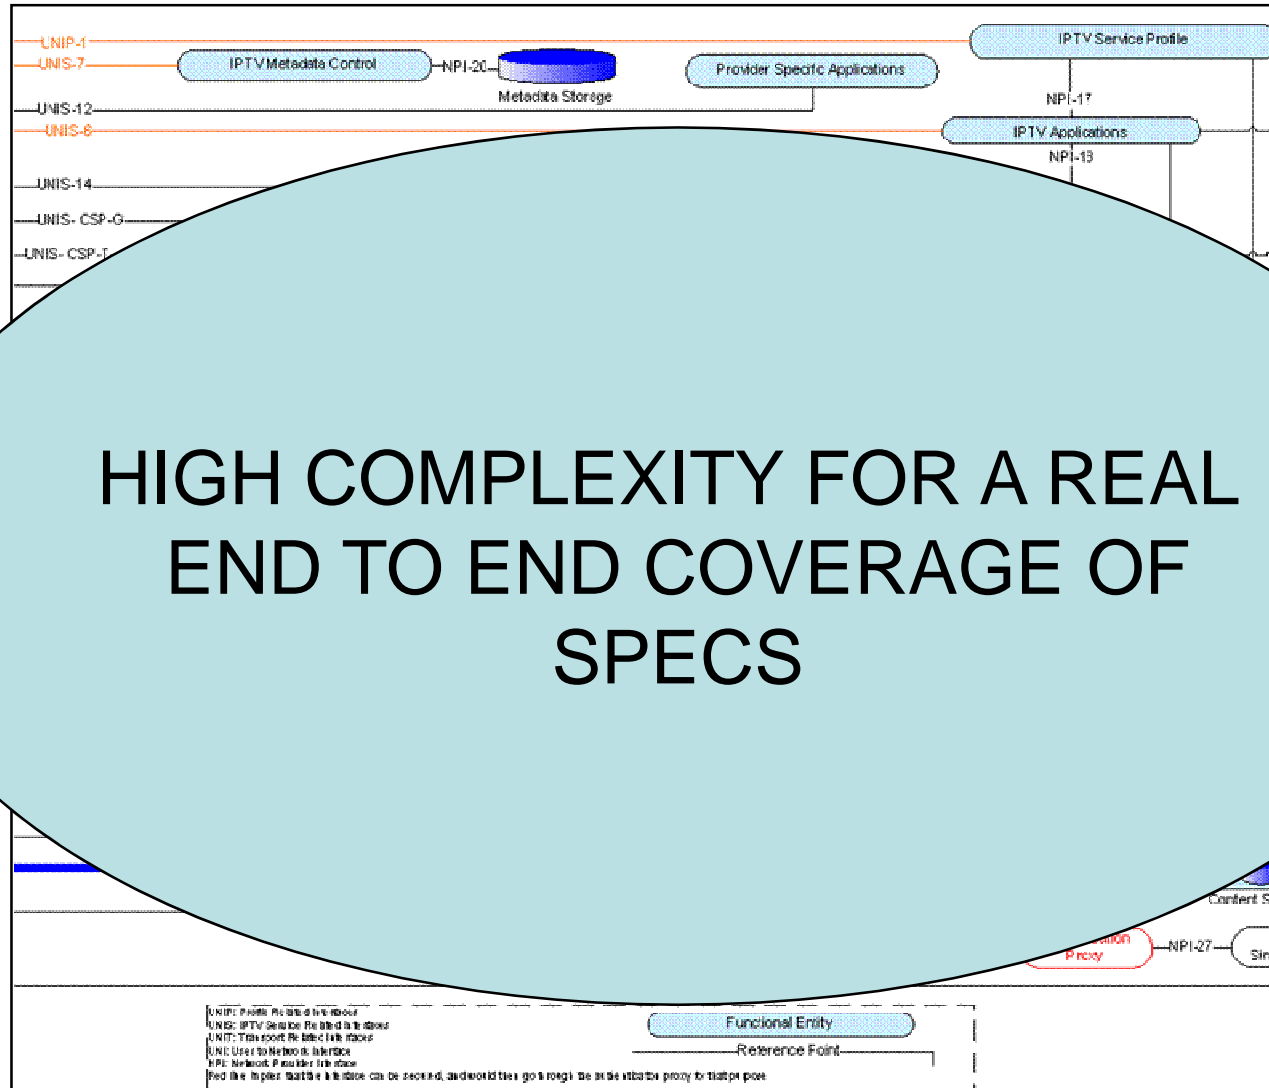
UNIP-1
UNIS-7
IPTV Metadata Control
NPI-20
Metadata Storage
Provider Specific Applications
IPTV Service Profile
UNIS-12
NPI-17
UNIS-8
IPTV Applications
NPI-13
UNIS-14
UNIS- CSP-G
UNIS- CSP-T

HIGH COMPLEXITY FOR A REAL END TO END COVERAGE OF SPECS

Content S
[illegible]tion Proxy
NPI-27
Sin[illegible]

UNIP: Profile Related Interface
UNIS: IPTV Service Related Interfaces
UNIT: Transport Related Interfaces
UNI: User to Network Interface
NPI: Network Provider Interface
Red line implies that the interface can be secured, and would then go through the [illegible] proxy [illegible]
Functional Entity
Reference Point